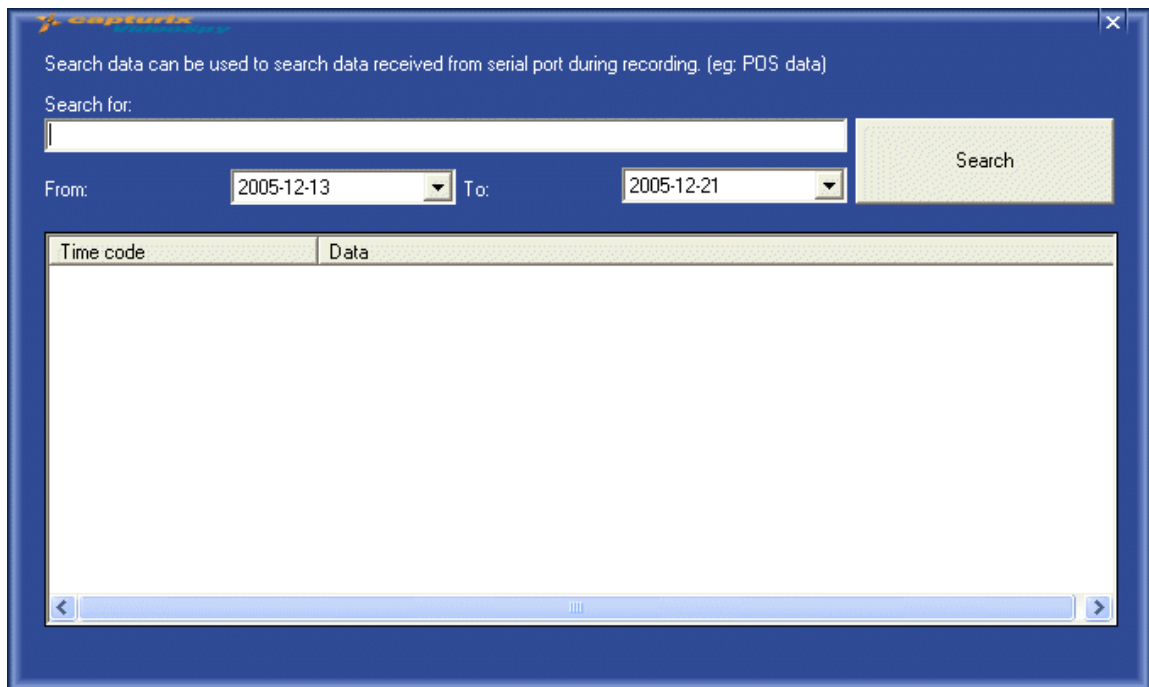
capturix VideoSpy

Search data can be used to search data received from serial port during recording. (eg: POS data)

Search for:

Search

From: 2005-12-13 To: 2005-12-21

| Time code | Data |
|---|---|